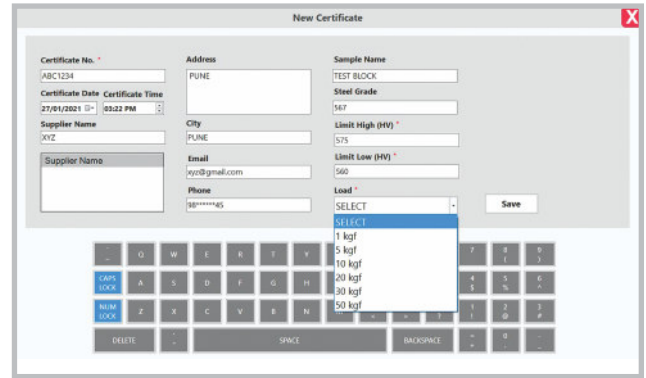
New Certificate

X

Certificate No. *

ABC1234

Certificate Date

27/01/2021

Certificate Time

03:22 PM

Supplier Name

XYZ

Supplier Name

Address

PUNE

City

PUNE

Email

xyz@gmail.com

Phone

98******45

Sample Name

TEST BLOCK

Steel Grade

567

Limit High (HV) *

575

Limit Low (HV) *

560

Load *

SELECT

SELECT

1 kgf

5 kgf

10 kgf

20 kgf

30 kgf

50 kgf

Save

Q W E R T Y

7 8 9

CAPS LOCK A S D F G H

4 5 6

NUM LOCK Z X C V B N

1 2 3

DELETE SPACE BACKSPACE 0